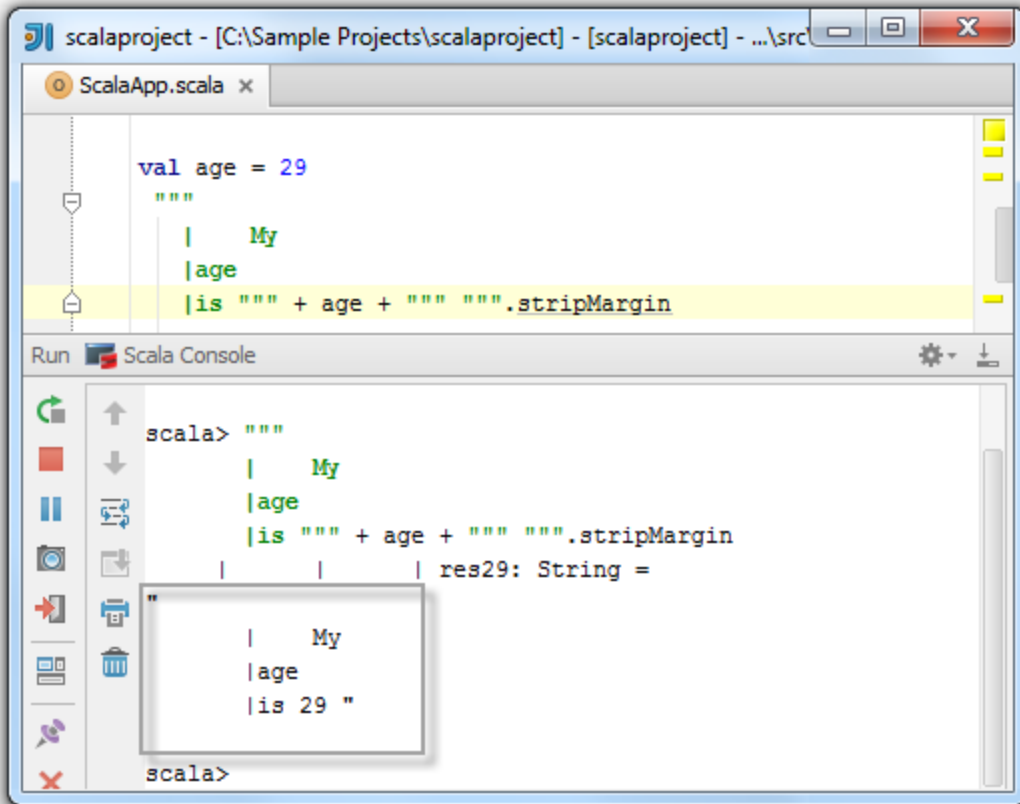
scalaproject - [C:\Sample Projects\scalaproject] - [scalaproject] - ...\src\

ScalaApp.scala ×

val age = 29
"""
| My
|age
|is """ + age + """ """.stripMargin

Run Scala Console

scala> """
| My
|age
|is """ + age + """ """.stripMargin
| | | res29: String =
"
| My
|age
|is 29 "

scala>